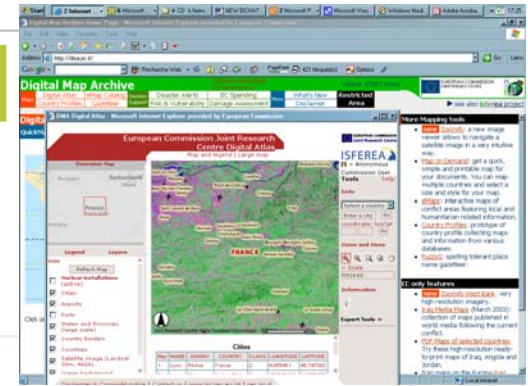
Digital Map Archive Home Page - Microsoft Internet Explorer provided by European Commission

Address http://dma.jrc.it/

Digital Map Archive

Digital Atlas | Satellite Catalog | Country Profiles | Disaster Alerts | EC Operating | Risk & Vulnerability | Damage Assessment | What's New | Disclaimer | Restricted Area

EUROPEAN COMMISSION DIRECTORATE-GENERAL JOINT RESEARCH CENTRE

see also ISFEREA project

DMA Digital Atlas - Microsoft Internet Explorer provided by European Commission

European Commission Joint Research Centre Digital Atlas

Map and legend | Large map

ISFEREA

Anonymous Commission User

Tools | help

Overview Map

Legend | Layers

Default Map

Nuclear installations (active)

Cities

Airports

Ports

States and Provinces (large scale)

Country borders

Countries

Satellite images (Landsat 30m, NASA)

FRANCE

Cities

| Map | NAME | ADMIN | COUNTRY | CLASS | LONGITUDE | LATITUDE |
|---|---|---|---|---|---|---|
| 1 | Lyon | Rhône | France | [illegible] | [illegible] | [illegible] |

Zoom and Move

Scale

Information

Export Tools

More Mapping tools

Geonify: a new image viewer allows to navigate a satellite image in a very intuitive way.

Map on Demand: get a quick, simple and printable map for your documents. You can map multiple countries and select a scale and style for your map.

eMaps: interactive maps of conflict areas featuring local and humanitarian related information.

Country Profiles: prototype of country profile collecting maps and information from various databases.

FuzzyG: spelling tolerant place name gazetteer.

EC-only features

Country Intell Bank: very high resolution imagery.

Iraq Media Maps (March 2003): collection of maps published in world media following the current conflict.

PDF Maps of selected countries. Try these high-resolution ready-to-print maps of Iraq, Angola and Jordan.

Local intranet